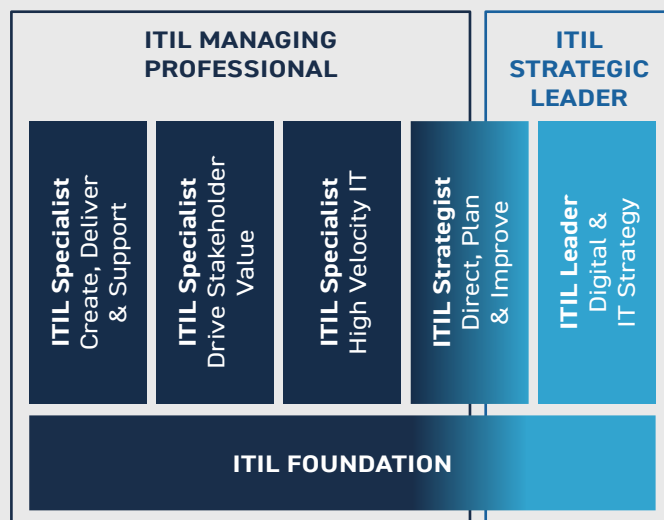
ITIL MANAGING PROFESSIONAL

ITIL STRATEGIC LEADER

ITIL Specialist
Create, Deliver & Support

ITIL Specialist
Drive Stakeholder Value

ITIL Specialist
High Velocity IT

ITIL Strategist
Direct, Plan & Improve

ITIL Leader
Digital & IT Strategy

ITIL FOUNDATION